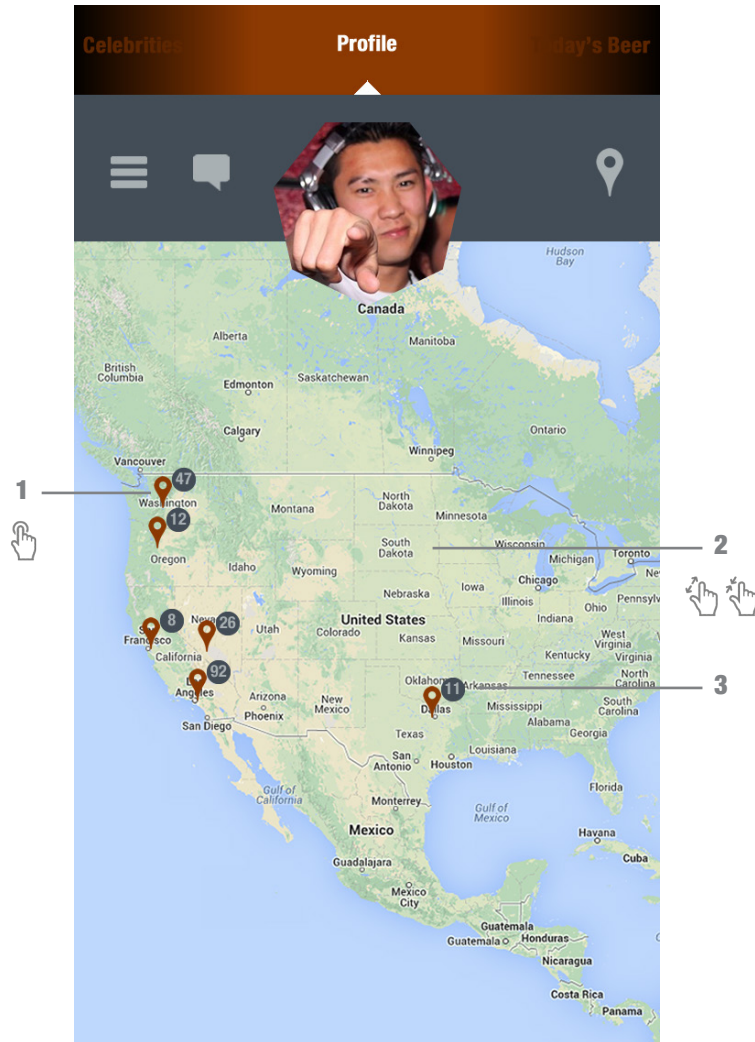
Celebrities Profile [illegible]day's Beer

Hudson Bay

Canada

Alberta

Manitoba

British Columbia

Edmonton

Saskatchewan

Calgary

Ontario

Winnipeg

Vancouver

47

1

Washington

12

North Dakota

Montana

Minnesota

Oregon

South Dakota

Wisconsin

Michigan

Toronto

2

Idaho

Wyoming

Chicago

Iowa

Nebraska

Pennsylv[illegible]

Illinois

Ohio

United States

8

Nev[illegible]

26

Utah

Indiana

Francisco

Colorado

West Virginia

Kansas

Missouri

California

Kentucky

Virginia

92

Tennessee

Los Angeles

Oklahoma

Arkansas

11

3

Arizona

North Carolina

New Mexico

South Carolina

Phoenix

Dallas

Mississippi

San Diego

Alabama

Georgia

Texas

Louisiana

San Antonio

Houston

Gulf of California

Florida

Monterrey

Gulf of Mexico

Mexico

Havana

Cuba

Guadalajara

Mexico City

Guatemala

Honduras

Nicaragua

Costa Rica

Panama